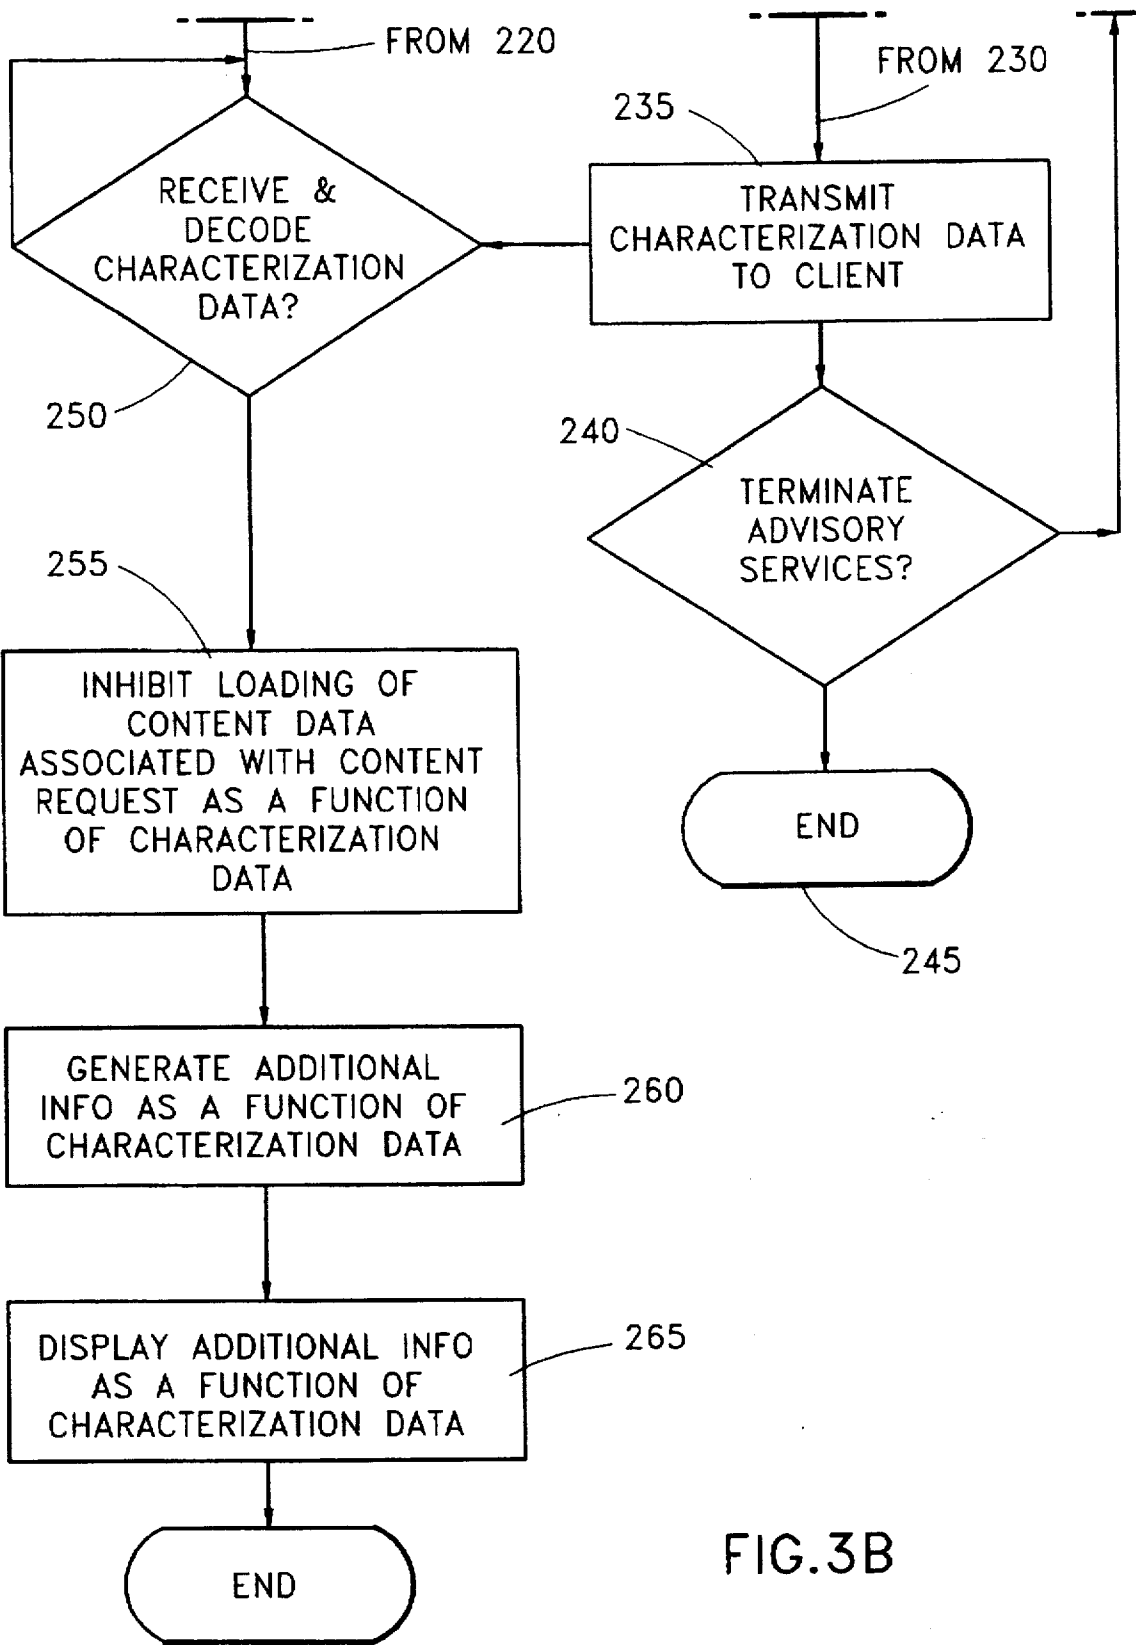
FROM 220

FROM 230

235

RECEIVE & DECODE CHARACTERIZATION DATA?

TRANSMIT CHARACTERIZATION DATA TO CLIENT

250

240

TERMINATE ADVISORY SERVICES?

255

INHIBIT LOADING OF CONTENT DATA ASSOCIATED WITH CONTENT REQUEST AS A FUNCTION OF CHARACTERIZATION DATA

END

245

GENERATE ADDITIONAL INFO AS A FUNCTION OF CHARACTERIZATION DATA

260

DISPLAY ADDITIONAL INFO AS A FUNCTION OF CHARACTERIZATION DATA

265

END

FIG.3B